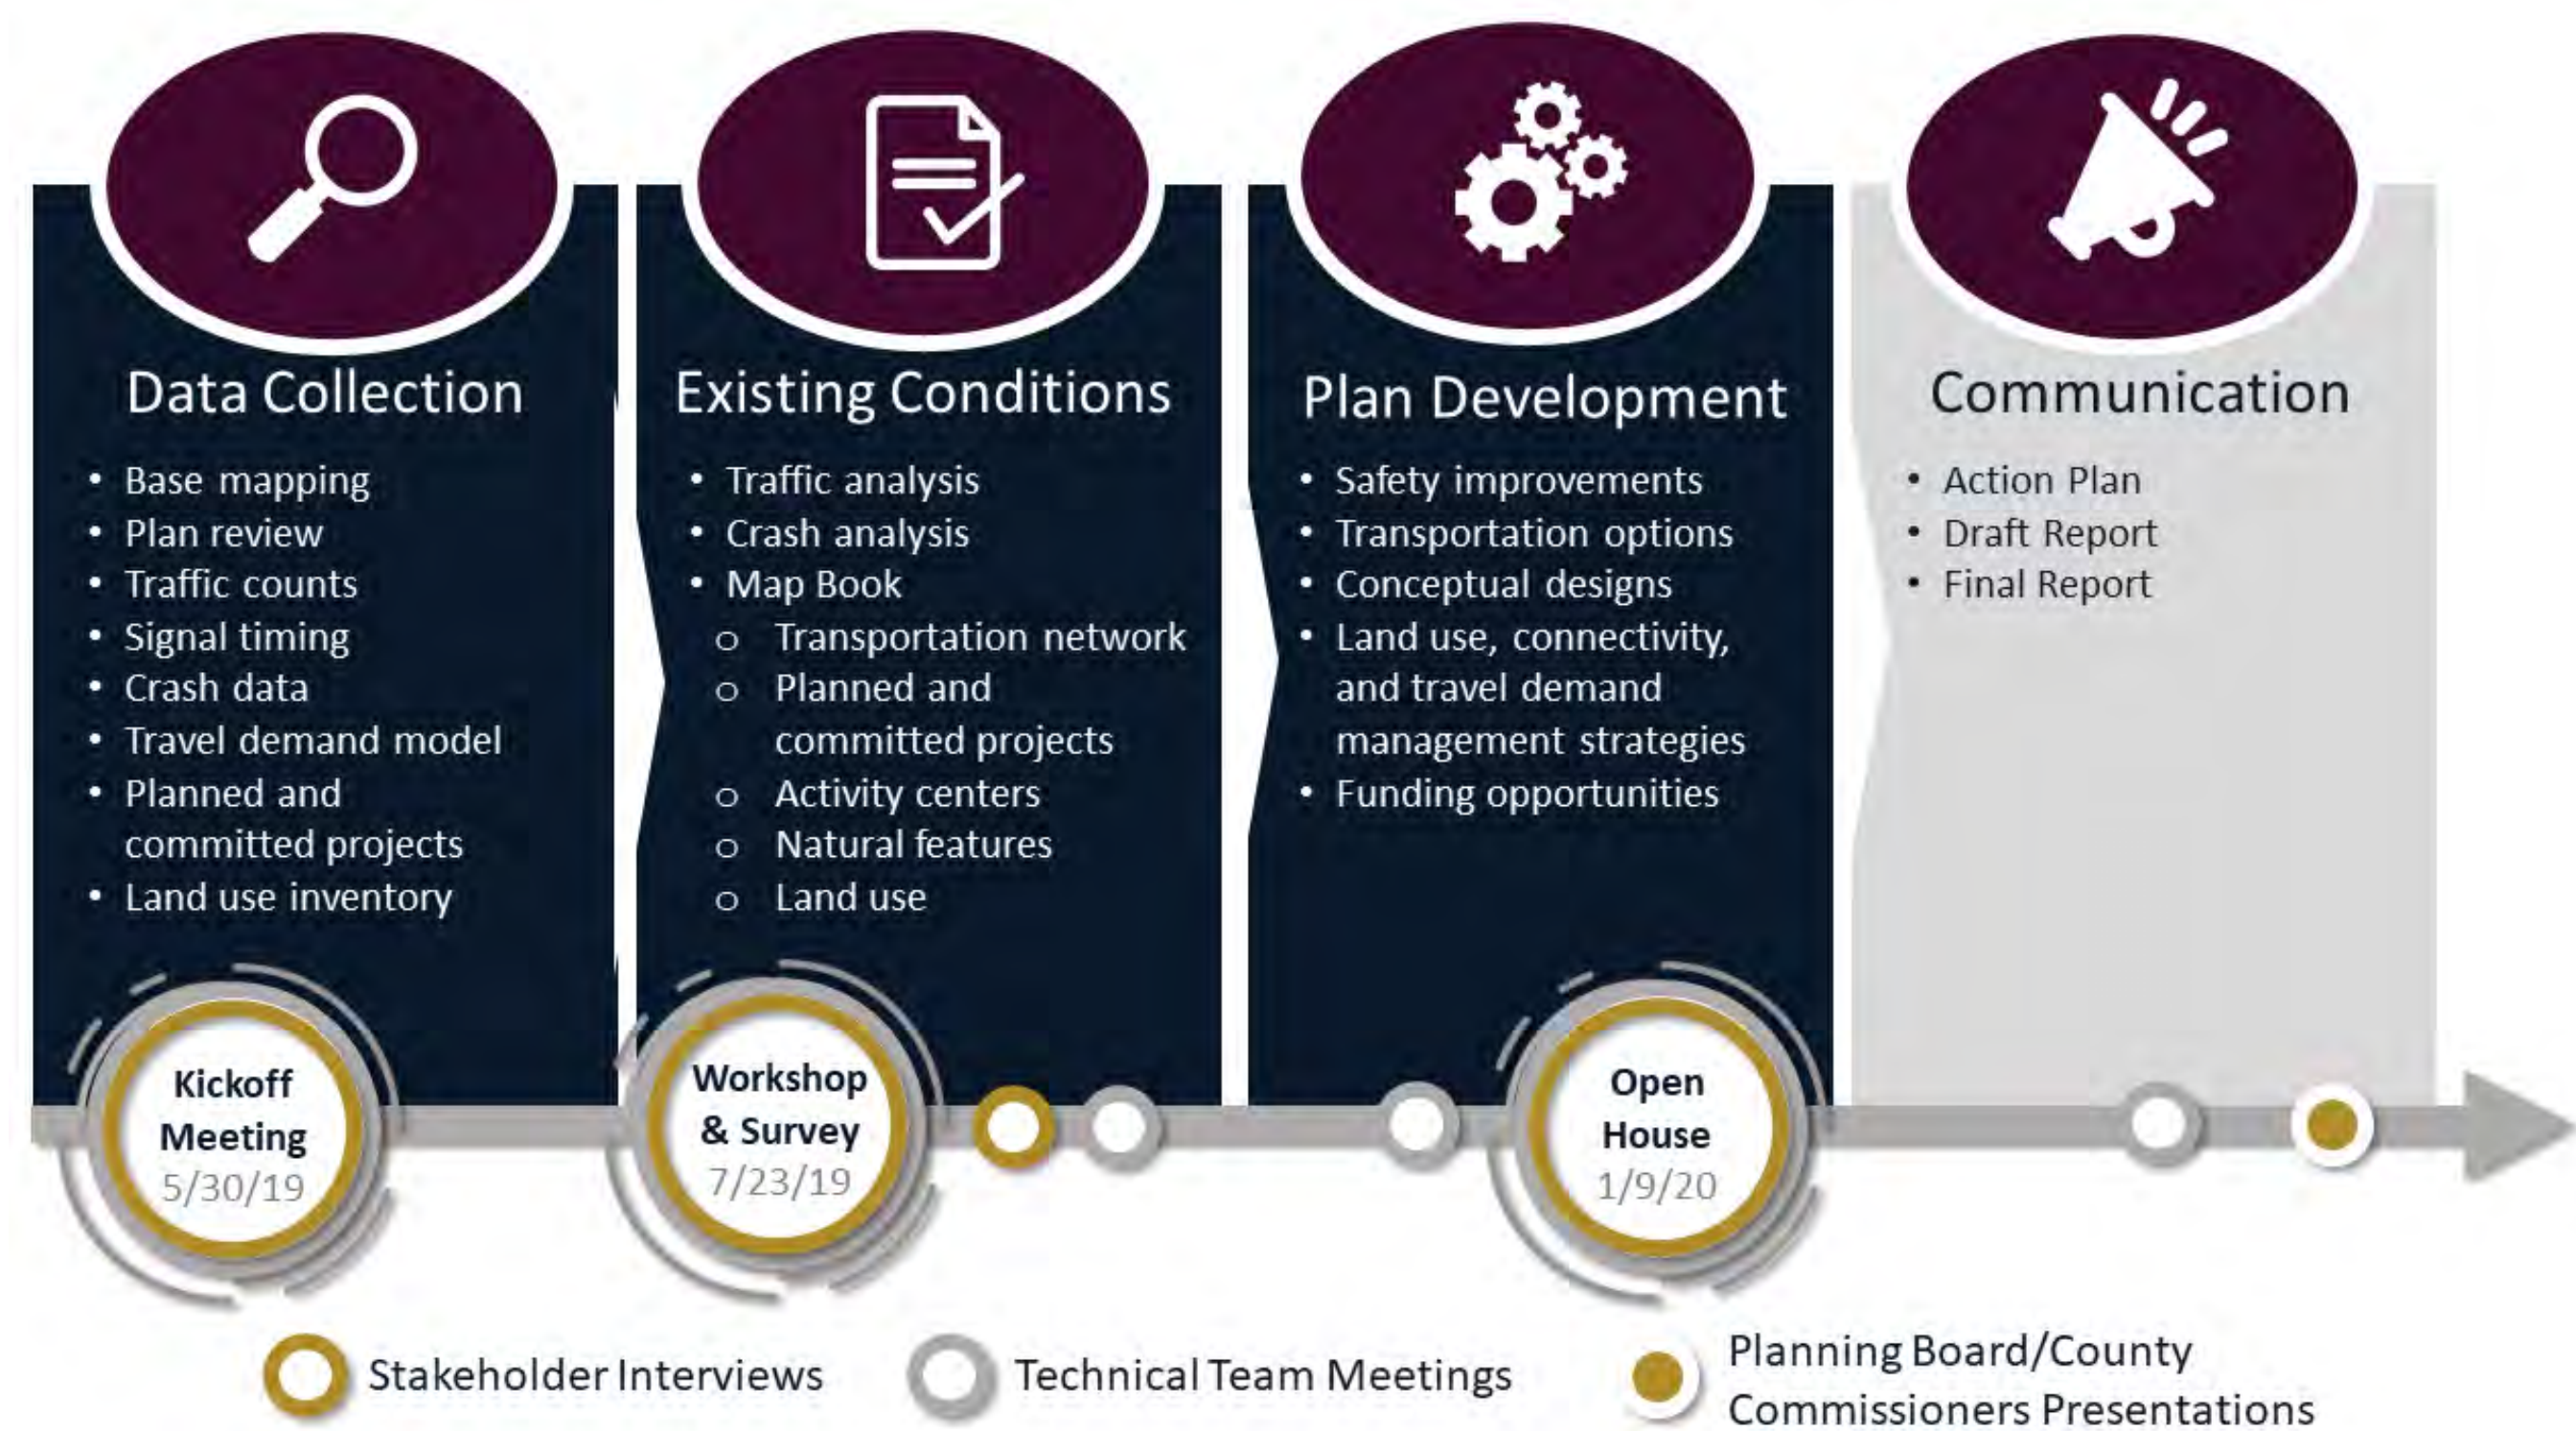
Data Collection

- Base mapping
- Plan review
- Traffic counts
- Signal timing
- Crash data
- Travel demand model
- Planned and committed projects
- Land use inventory

Existing Conditions

- Traffic analysis
- Crash analysis
- Map Book
  - o Transportation network
  - o Planned and committed projects
  - o Activity centers
  - o Natural features
  - o Land use

Plan Development

- Safety improvements
- Transportation options
- Conceptual designs
- Land use, connectivity, and travel demand management strategies
- Funding opportunities

Communication

- Action Plan
- Draft Report
- Final Report

Kickoff Meeting 5/30/19

Workshop & Survey 7/23/19

Open House 1/9/20

Stakeholder Interviews

Technical Team Meetings

Planning Board/County Commissioners Presentations